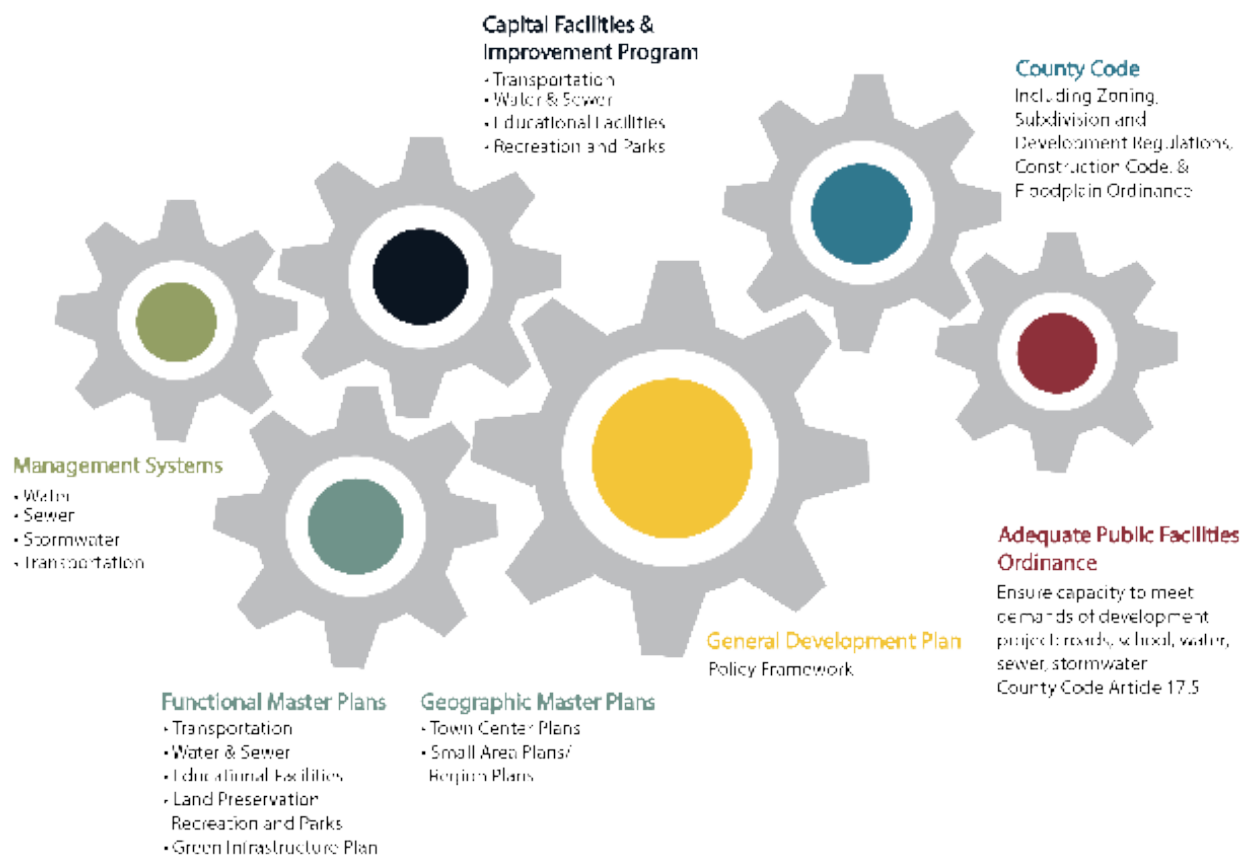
Capital Facilities & Improvement Program
• Transportation
• Water & Sewer
• Educational Facilities
• Recreation and Parks

County Code
Including Zoning, Subdivision and Development Regulations, Construction Code, & Floodplain Ordinance

Management Systems
• Water
• Sewer
• Stormwater
• Transportation

Adequate Public Facilities Ordinance
Ensure capacity to meet demands of development project: roads, school, water, sewer, stormwater
County Code Article 17.5

General Development Plan
Policy Framework

Functional Master Plans
• Transportation
• Water & Sewer
• Educational Facilities
• Land Preservation Recreation and Parks
• Green Infrastructure Plan

Geographic Master Plans
• Town Center Plans
• Small Area Plans/ Region Plans